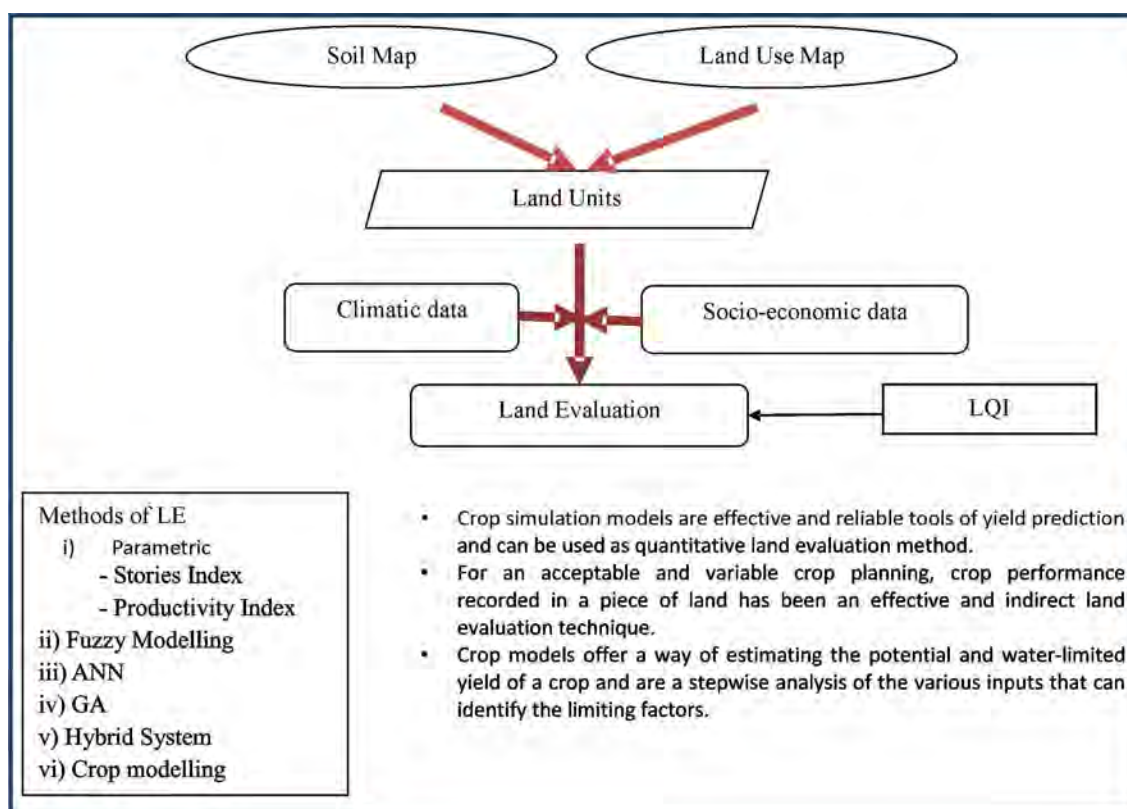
Soil Map

Land Use Map

Land Units

Climatic data

Socio-economic data

Land Evaluation

LQI

Methods of LE
i) Parametric
- Stories Index
- Productivity Index
ii) Fuzzy Modelling
iii) ANN
iv) GA
v) Hybrid System
vi) Crop modelling

• Crop simulation models are effective and reliable tools of yield prediction and can be used as quantitative land evaluation method.
• For an acceptable and variable crop planning, crop performance recorded in a piece of land has been an effective and indirect land evaluation technique.
• Crop models offer a way of estimating the potential and water-limited yield of a crop and are a stepwise analysis of the various inputs that can identify the limiting factors.